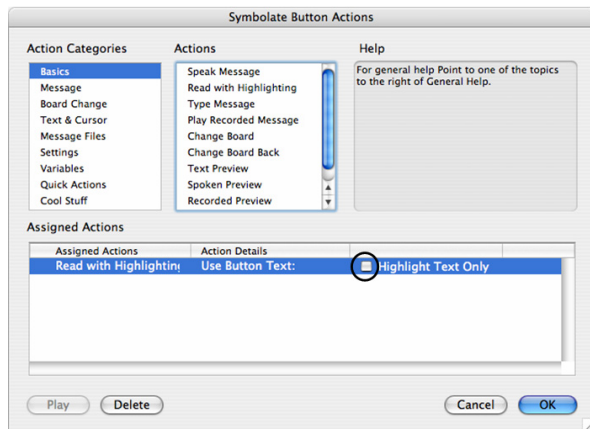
Symbolate Button Actions

Action Categories
Basics
Message
Board Change
Text & Cursor
Message Files
Settings
Variables
Quick Actions
Cool Stuff

Actions
Speak Message
Read with Highlighting
Type Message
Play Recorded Message
Change Board
Change Board Back
Text Preview
Spoken Preview
Recorded Preview

Help
For general help Point to one of the topics to the right of General Help.

Assigned Actions

| Assigned Actions | Action Details | |
|---|---|---|
| Read with Highlighting | Use Button Text: | Highlight Text Only |

Play
Delete
Cancel
OK